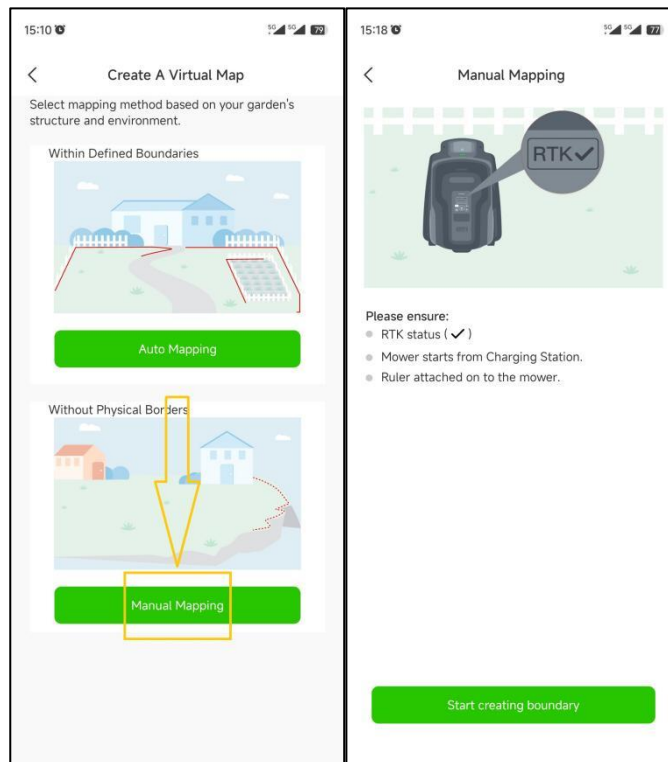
15:10 5G 5G 79

<

Create A Virtual Map

Select mapping method based on your garden's structure and environment.

Within Defined Boundaries

Auto Mapping

Without Physical Borders

Manual Mapping

15:18 5G 5G 77

<

Manual Mapping

RTK✓

Please ensure:
RTK status ( ✓ )
Mower starts from Charging Station.
Ruler attached on to the mower.

Start creating boundary